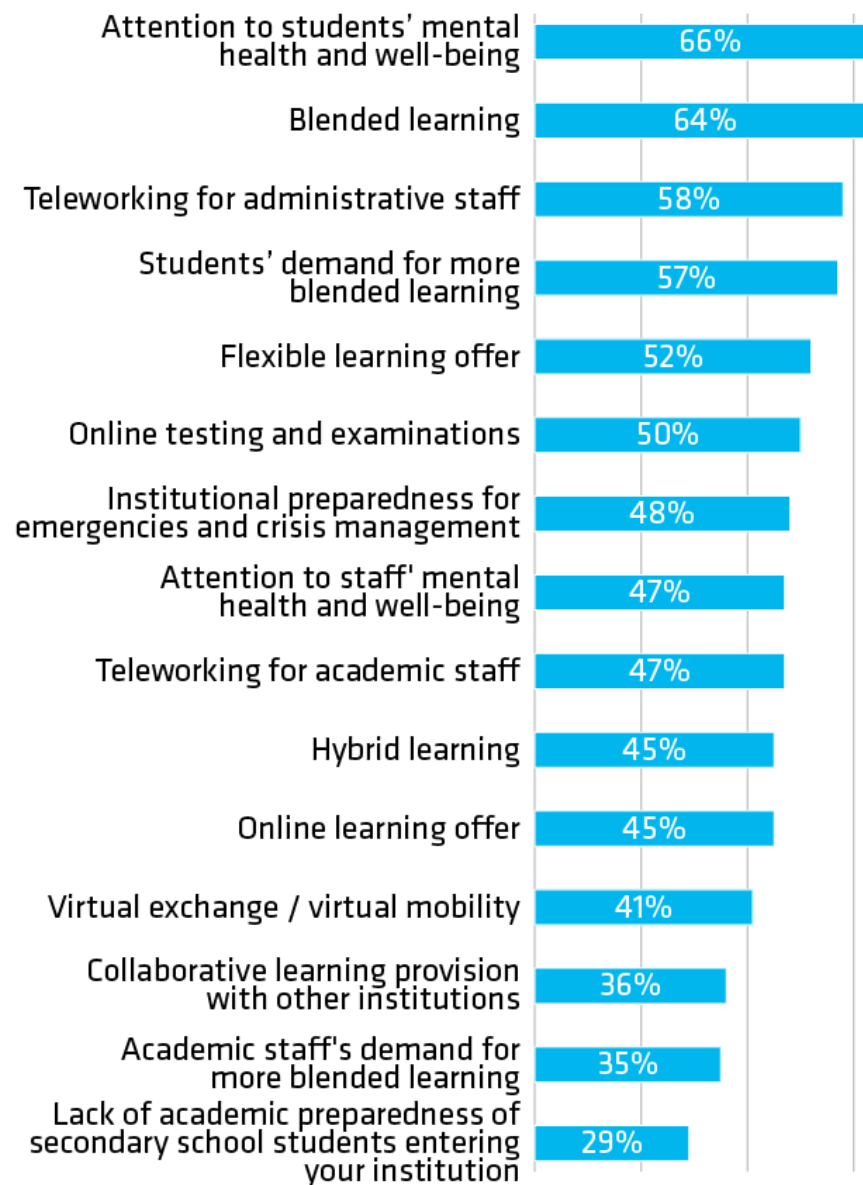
Attention to students' mental health and well-being 66%

Blended learning 64%

Teleworking for administrative staff 58%

Students' demand for more blended learning 57%

Flexible learning offer 52%

Online testing and examinations 50%

Institutional preparedness for emergencies and crisis management 48%

Attention to staff' mental health and well-being 47%

Teleworking for academic staff 47%

Hybrid learning 45%

Online learning offer 45%

Virtual exchange / virtual mobility 41%

Collaborative learning provision with other institutions 36%

Academic staff's demand for more blended learning 35%

Lack of academic preparedness of secondary school students entering your institution 29%